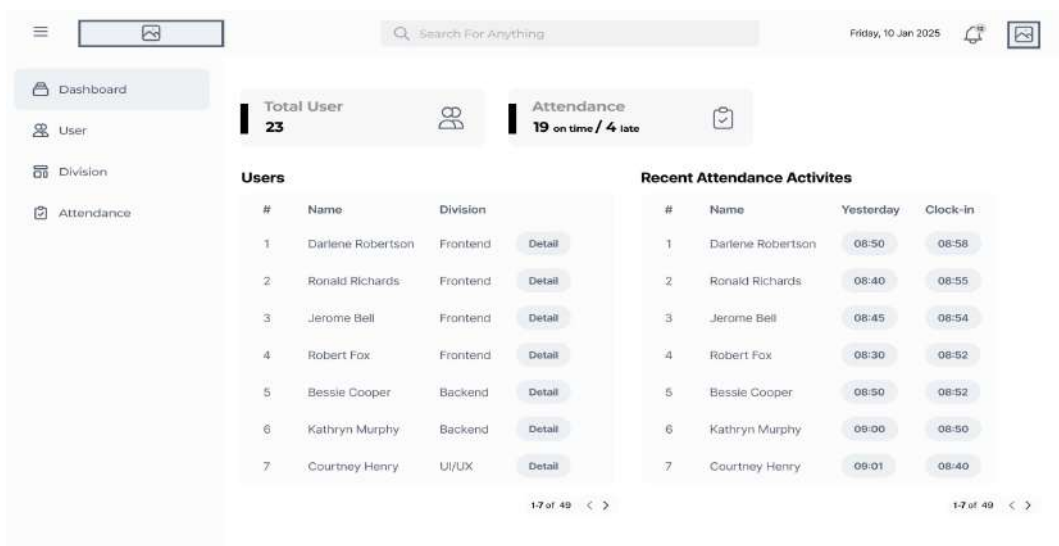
Search For Anything

Friday, 10 Jan 2025

Dashboard

User

Division

Attendance

Total User
23

Attendance
19 on time / 4 late

Users

| # | Name | Division | |
|---|---|---|---|
| 1 | Darlene Robertson | Frontend | Detail |
| 2 | Ronald Richards | Frontend | Detail |
| 3 | Jerome Bell | Frontend | Detail |
| 4 | Robert Fox | Frontend | Detail |
| 5 | Bessie Cooper | Backend | Detail |
| 6 | Kathryn Murphy | Backend | Detail |
| 7 | Courtney Henry | UI/UX | Detail |

1-7 of 49 < >

Recent Attendance Activites

| # | Name | Yesterday | Clock-in |
|---|---|---|---|
| 1 | Darlene Robertson | 08:50 | 08:58 |
| 2 | Ronald Richards | 08:40 | 08:55 |
| 3 | Jerome Bell | 08:45 | 08:54 |
| 4 | Robert Fox | 08:30 | 08:52 |
| 5 | Bessie Cooper | 08:50 | 08:52 |
| 6 | Kathryn Murphy | 09:00 | 08:50 |
| 7 | Courtney Henry | 09:01 | 08:40 |

1-7 of 49 < >